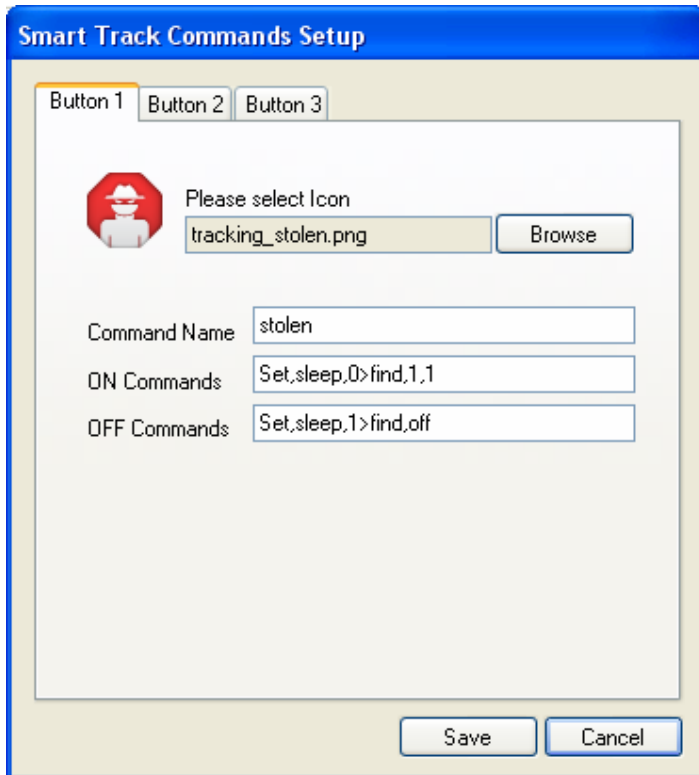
Smart Track Commands Setup

Button 1 | Button 2 | Button 3

Please select Icon
tracking_stolen.png
Browse

Command Name stolen
ON Commands Set,sleep,0>find,1,1
OFF Commands Set,sleep,1>find,off

Save
Cancel